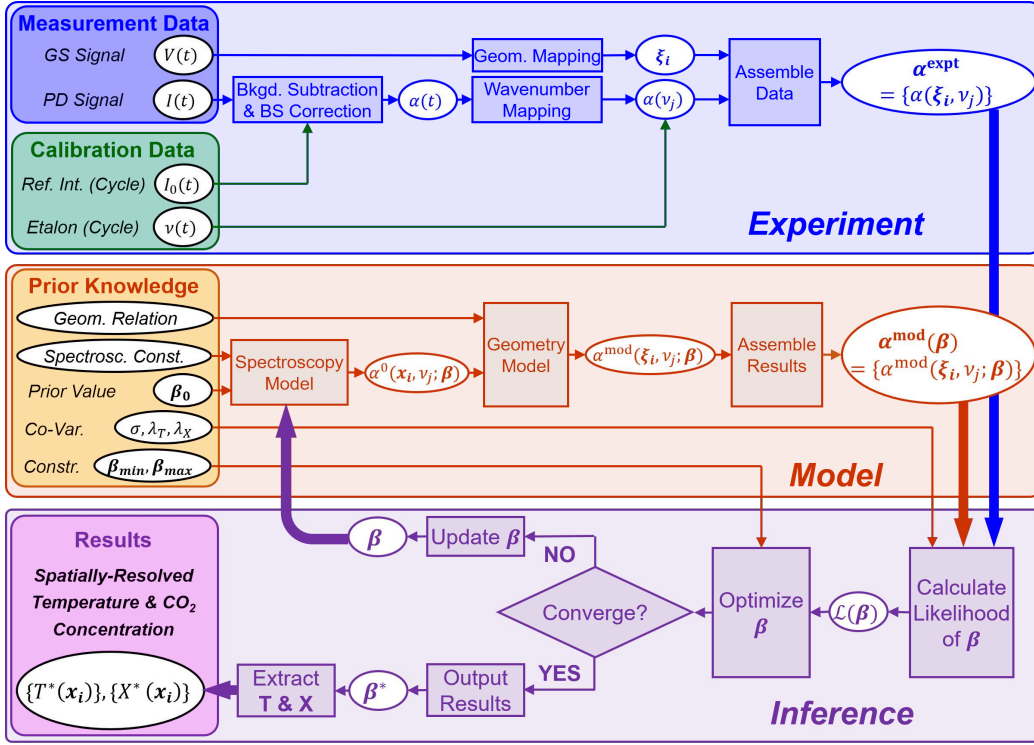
Measurement Data

GS Signal $V(t)$

PD Signal $I(t)$

Bkgd. Subtraction & BS Correction

$\alpha(t)$

Geom. Mapping

$\xi_i$

Wavenumber Mapping

$\alpha(\nu_j)$

Assemble Data

$\alpha^{\text{expt}} = \{\alpha(\xi_i, \nu_j)\}$

Calibration Data

Ref. Int. (Cycle) $I_0(t)$

Etalon (Cycle) $\nu(t)$

Experiment

Prior Knowledge

Geom. Relation

Spectrosc. Const.

Prior Value $\beta_0$

Co-Var. $\sigma, \lambda_T, \lambda_X$

Constr. $\beta_{min}, \beta_{max}$

Spectroscopy Model

$\alpha^0(x_i, \nu_j; \beta)$

Geometry Model

$\alpha^{\text{mod}}(\xi_i, \nu_j; \beta)$

Assemble Results

$\alpha^{\text{mod}}(\beta) = \{\alpha^{\text{mod}}(\xi_i, \nu_j; \beta)\}$

Model

Results

Spatially-Resolved Temperature & $CO_2$ Concentration

$\{T^*(x_i)\}, \{X^*(x_i)\}$

Extract T & X

$\beta^*$

Output Results

YES

Converge?

NO

Update $\beta$

$\beta$

Optimize $\beta$

$\mathcal{L}(\beta)$

Calculate Likelihood of $\beta$

Inference